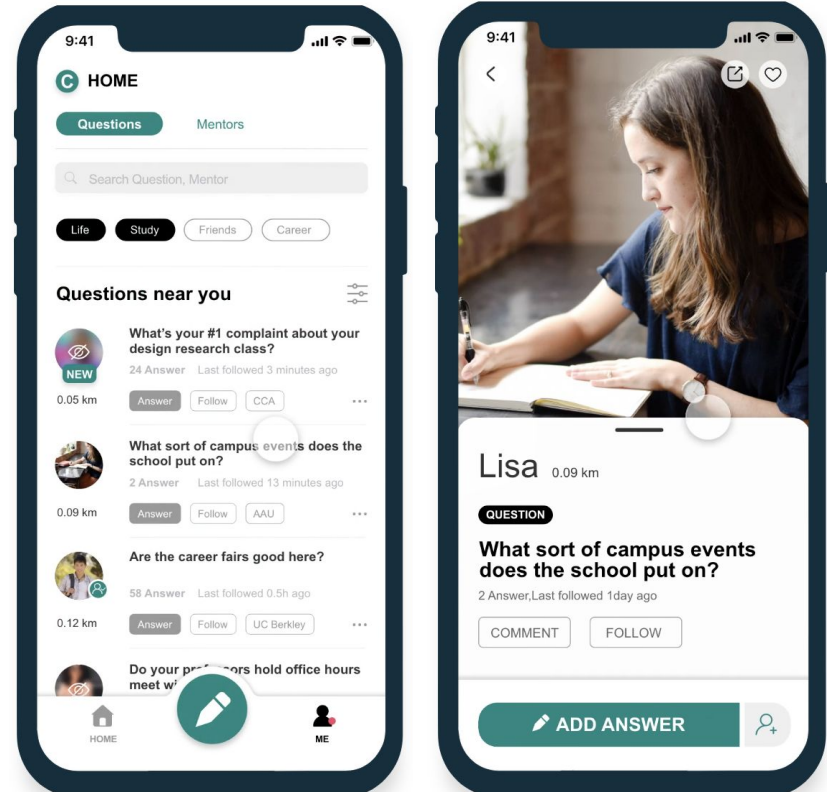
9:41

C HOME

Questions Mentors

Search Question, Mentor

Life Study Friends Career

Questions near you

NEW
0.05 km
What's your #1 complaint about your design research class?
24 Answer Last followed 3 minutes ago
Answer Follow CCA ...

0.09 km
What sort of campus events does the school put on?
2 Answer Last followed 13 minutes ago
Answer Follow AAU ...

0.12 km
Are the career fairs good here?
58 Answer Last followed 0.5h ago
Answer Follow UC Berkley ...

Do your pr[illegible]ors hold office hours meet w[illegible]

HOME ME

9:41

Lisa 0.09 km

QUESTION

What sort of campus events does the school put on?

2 Answer,Last followed 1day ago

COMMENT FOLLOW

ADD ANSWER